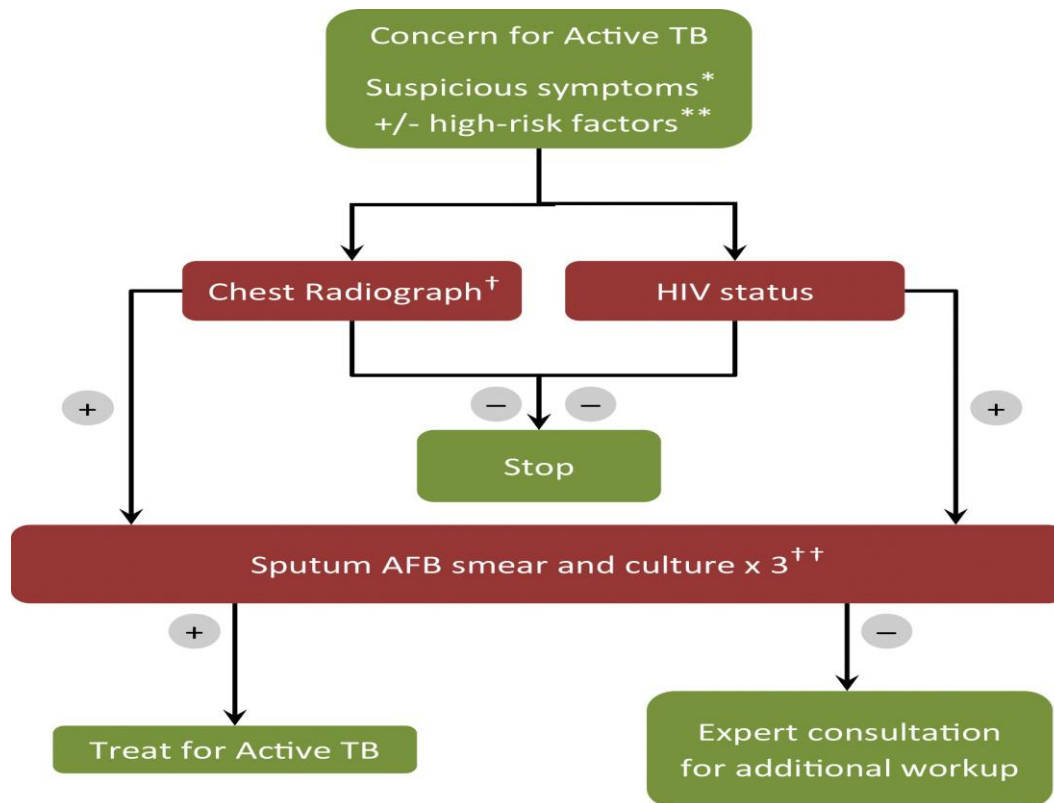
Concern for Active TB
Suspicious symptoms*
+/- high-risk factors**

Chest Radiograph†

HIV status

+

−

−

+

Stop

Sputum AFB smear and culture x 3††

+

−

Treat for Active TB

Expert consultation for additional workup